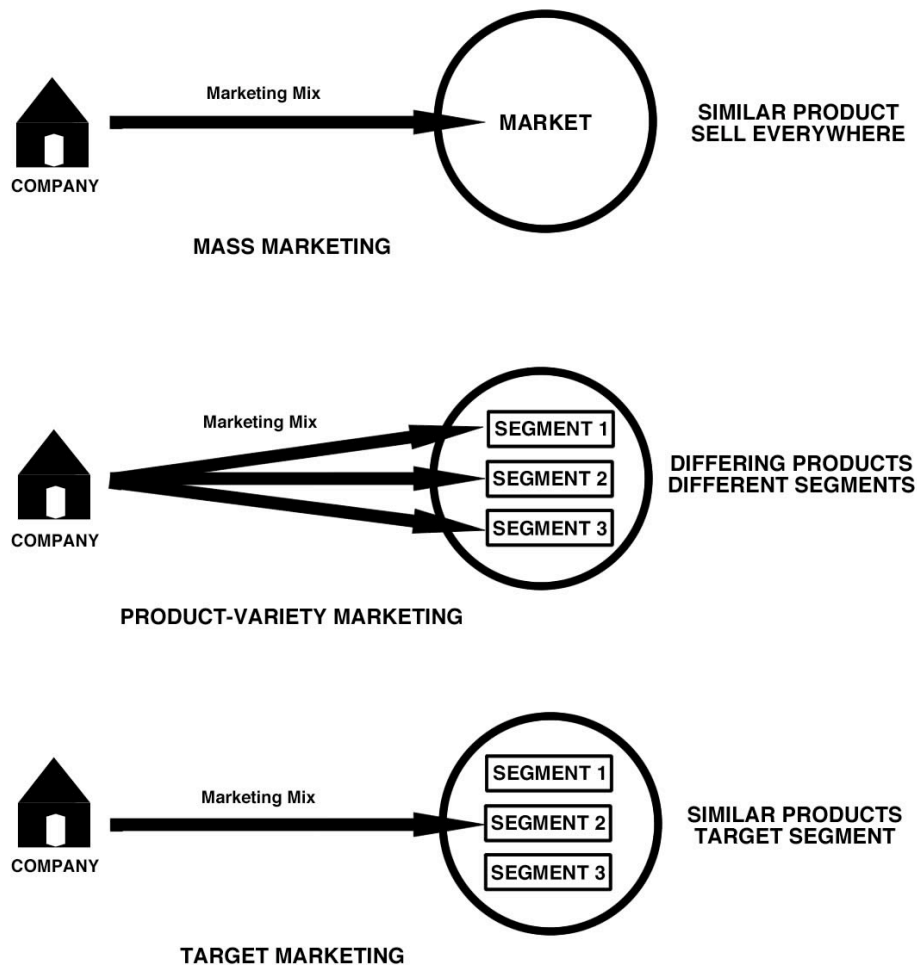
Marketing Mix
MARKET
SIMILAR PRODUCT
SELL EVERYWHERE
COMPANY
MASS MARKETING

Marketing Mix
SEGMENT 1
SEGMENT 2
SEGMENT 3
DIFFERING PRODUCTS
DIFFERENT SEGMENTS
COMPANY
PRODUCT-VARIETY MARKETING

SEGMENT 1
Marketing Mix
SEGMENT 2
SEGMENT 3
SIMILAR PRODUCTS
TARGET SEGMENT
COMPANY
TARGET MARKETING